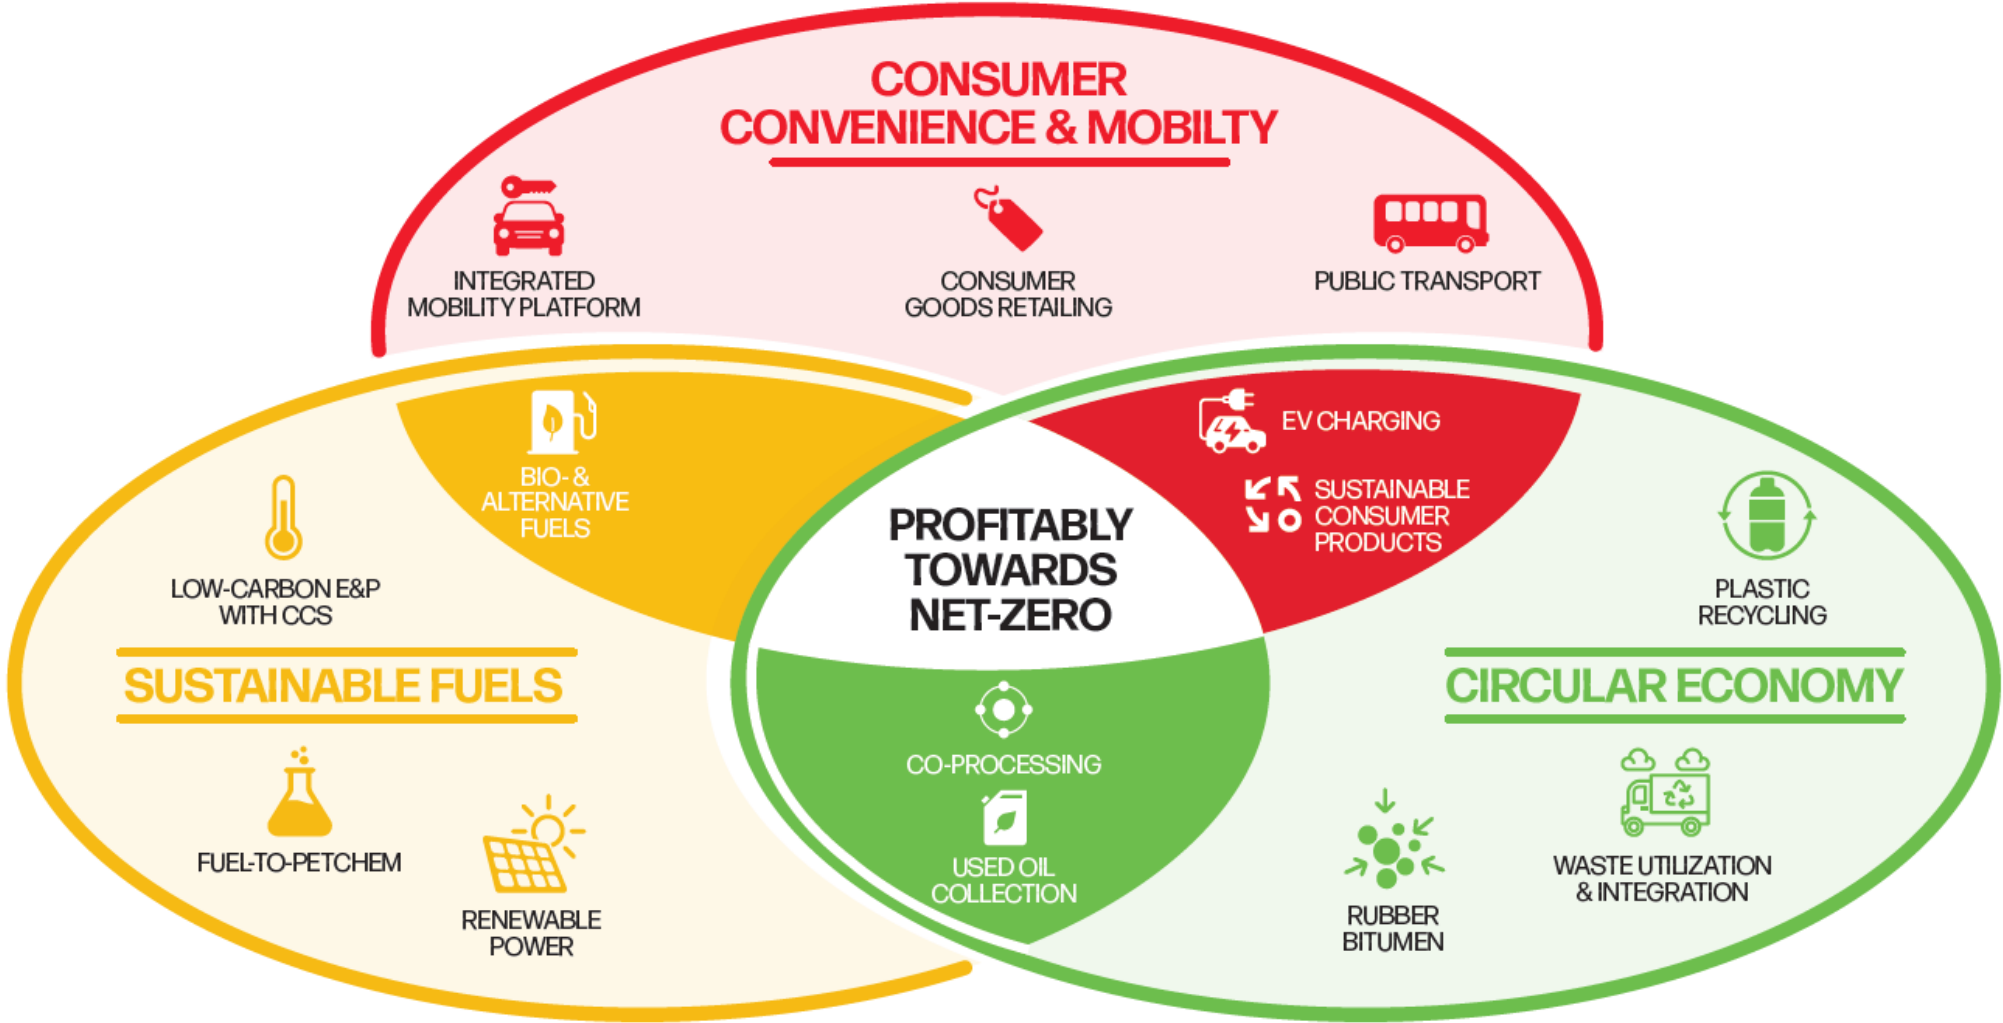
CONSUMER CONVENIENCE & MOBILTY

INTEGRATED MOBILITY PLATFORM

CONSUMER GOODS RETAILING

PUBLIC TRANSPORT

BIO- & ALTERNATIVE FUELS

EV CHARGING

SUSTAINABLE CONSUMER PRODUCTS

LOW-CARBON E&P WITH CCS

PROFITABLY TOWARDS NET-ZERO

PLASTIC RECYCLING

SUSTAINABLE FUELS

CIRCULAR ECONOMY

CO-PROCESSING

USED OIL COLLECTION

FUEL-TO-PETCHEM

RENEWABLE POWER

RUBBER BITUMEN

WASTE UTILIZATION & INTEGRATION